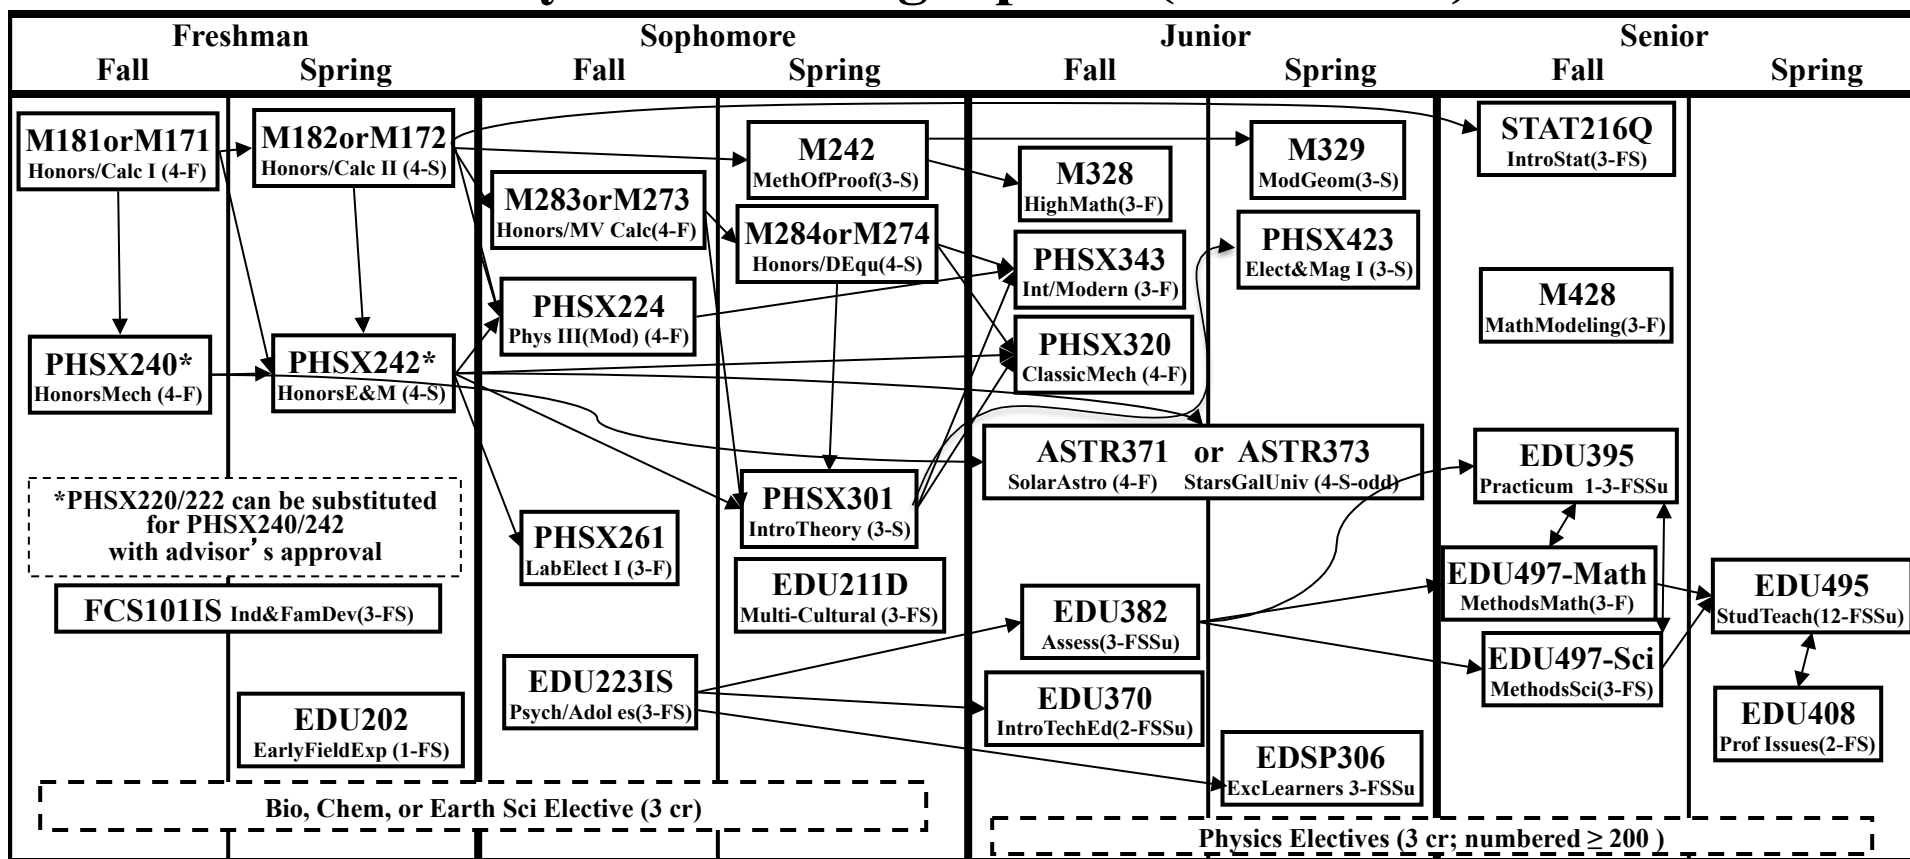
Freshman
Fall Spring

Sophomore
Fall Spring

Junior
Fall Spring

Senior
Fall Spring

M181orM171
Honors/Calc I (4-F)

M182orM172
Honors/Calc II (4-S)

M242
MethOfProof(3-S)

M329
ModGeom(3-S)

STAT216Q
IntroStat(3-FS)

M328
HighMath(3-F)

M283orM273
Honors/MV Calc(4-F)

M284orM274
Honors/DEqu(4-S)

PHSX423
Elect&Mag I (3-S)

PHSX343
Int/Modern (3-F)

PHSX224
Phys III(Mod) (4-F)

M428
MathModeling(3-F)

PHSX240*
HonorsMech (4-F)

PHSX242*
HonorsE&M (4-S)

PHSX320
ClassicMech (4-F)

ASTR371 or ASTR373
SolarAstro (4-F) StarsGalUniv (4-S-odd)

EDU395
Practicum 1-3-FSSu

*PHSX220/222 can be substituted for PHSX240/242 with advisor's approval

PHSX301
IntroTheory (3-S)

PHSX261
LabElect I (3-F)

EDU211D
Multi-Cultural (3-FS)

EDU497-Math
MethodsMath(3-F)

EDU495
StudTeach(12-FSSu)

FCS101IS Ind&FamDev(3-FS)

EDU382
Assess(3-FSSu)

EDU223IS
Psych/Adol es(3-FS)

EDU497-Sci
MethodsSci(3-FS)

EDU202
EarlyFieldExp (1-FS)

EDU370
IntroTechEd(2-FSSu)

EDU408
Prof Issues(2-FS)

EDSP306
ExcLearners 3-FSSu

Bio, Chem, or Earth Sci Elective (3 cr)

Physics Electives (3 cr; numbered ≥ 200 )